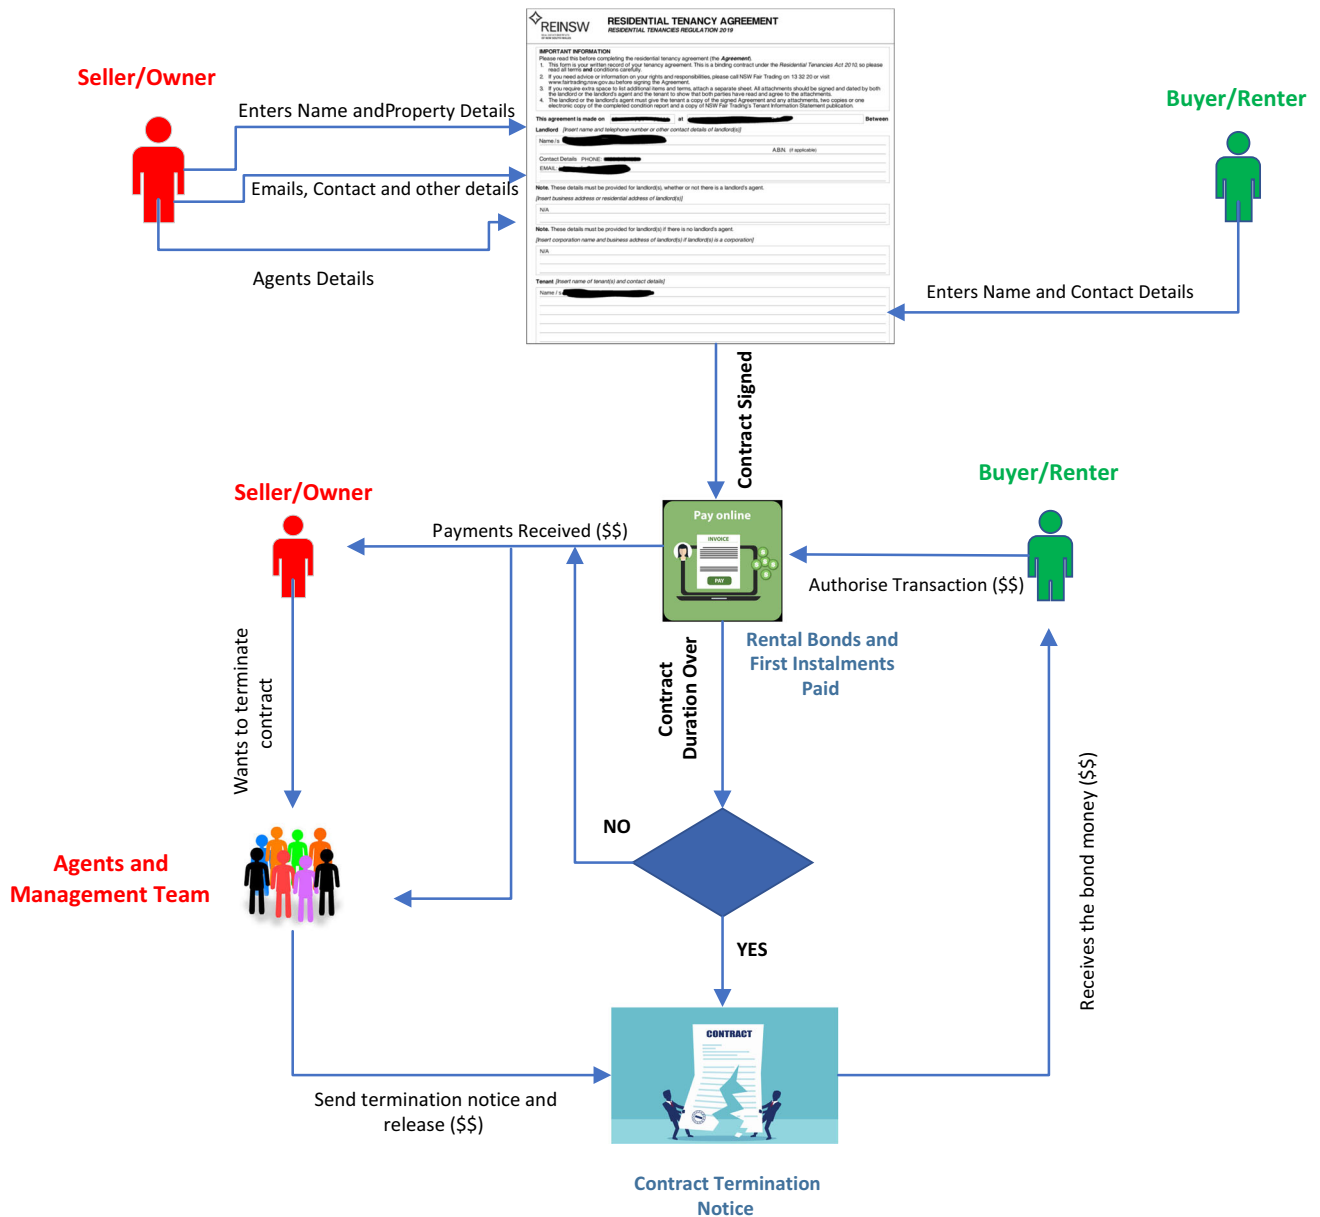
Seller/Owner

Enters Name andProperty Details

Emails, Contact and other details

Agents Details

REINSW

RESIDENTIAL TENANCY AGREEMENT
RESIDENTIAL TENANCIES REGULATION 2019

IMPORTANT INFORMATION
Please read this before completing the residential tenancy agreement (the Agreement).
1. This form is your written record of your tenancy agreement. This is a binding contract under the Residential Tenancies Act 2010, so please read all terms and conditions carefully.
2. If you need advice or information on your rights and responsibilities, please call NSW Fair Trading on 13 32 20 or visit www.fairtrading.nsw.gov.au before signing the Agreement.
3. If you require extra space to list additional items and terms, attach a separate sheet. All attachments should be signed and dated by both the landlord or the landlord's agent and the tenant to show that both parties have read and agree to the attachments.
4. The landlord or the landlord's agent must give the tenant a copy of the signed Agreement and any attachments, two copies or one electronic copy of the completed condition report and a copy of NSW Fair Trading's Tenant Information Statement publication.

This agreement is made on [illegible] at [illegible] Between

Landlord [Insert name and telephone number or other contact details of landlord(s)]

Name/s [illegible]

ABN (if applicable)

Contact Details PHONE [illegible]
EMAIL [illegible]

Note. These details must be provided for landlord(s), whether or not there is a landlord's agent.
[Insert business address or residential address of landlord(s)]
N/A

Note. These details must be provided for landlord(s) if there is no landlord's agent.
[Insert corporation name and business address of landlord(s) if landlord(s) is a corporation]
N/A

Tenant [Insert name of tenant(s) and contact details]
Name / s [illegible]

Buyer/Renter

Enters Name and Contact Details

Contract Signed

Seller/Owner

Payments Received ($$)

Pay online
INVOICE
PAY

Buyer/Renter

Authorise Transaction ($$)

Rental Bonds and First Instalments Paid

Wants to terminate contract

Contract Duration Over

NO

Agents and Management Team

YES

Receives the bond money ($$)

CONTRACT

Send termination notice and release ($$)

Contract Termination Notice